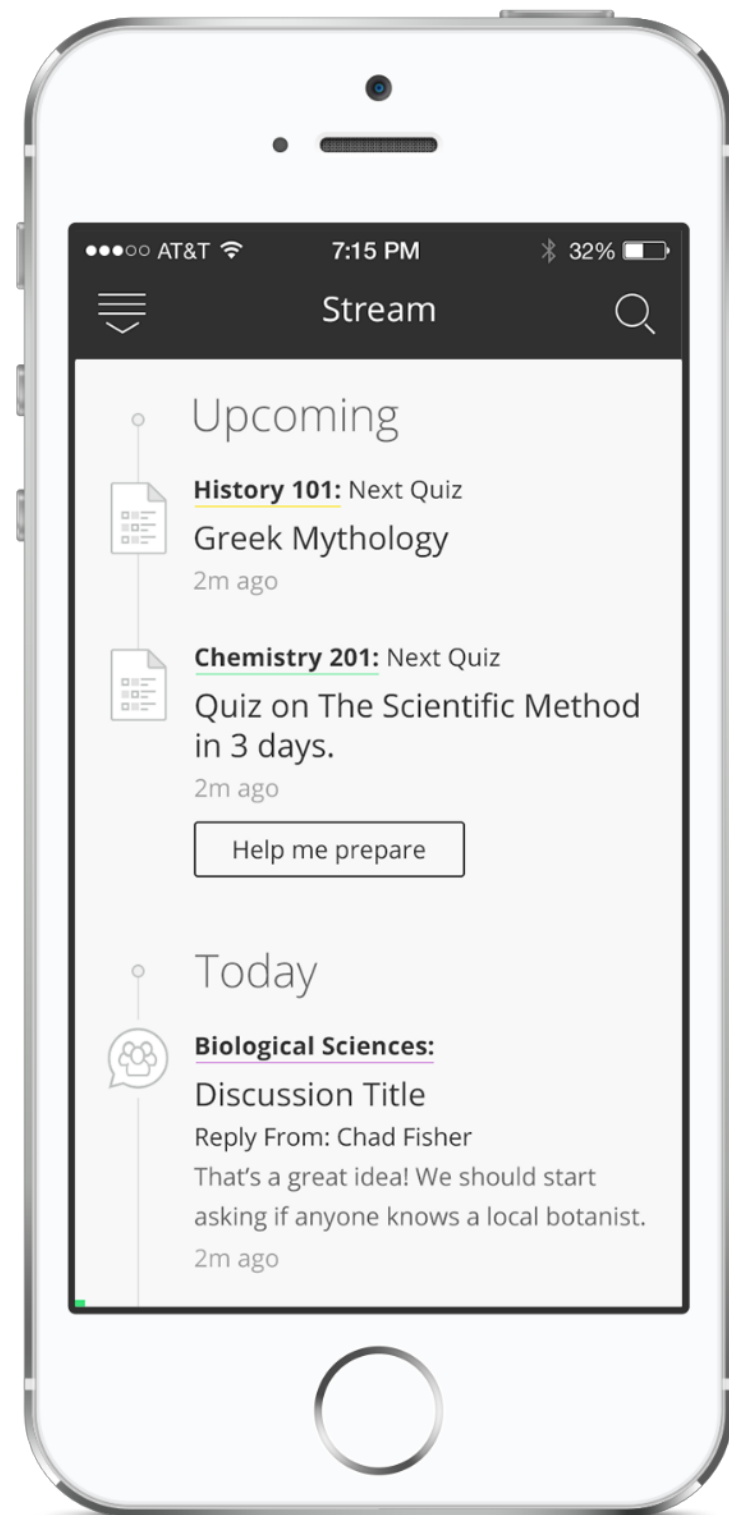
●●●○○ AT&T 7:15 PM 32%

Stream

Upcoming

History 101: Next Quiz
Greek Mythology
2m ago

Chemistry 201: Next Quiz
Quiz on The Scientific Method in 3 days.
2m ago

Help me prepare

Today

Biological Sciences:
Discussion Title
Reply From: Chad Fisher
That's a great idea! We should start asking if anyone knows a local botanist.
2m ago